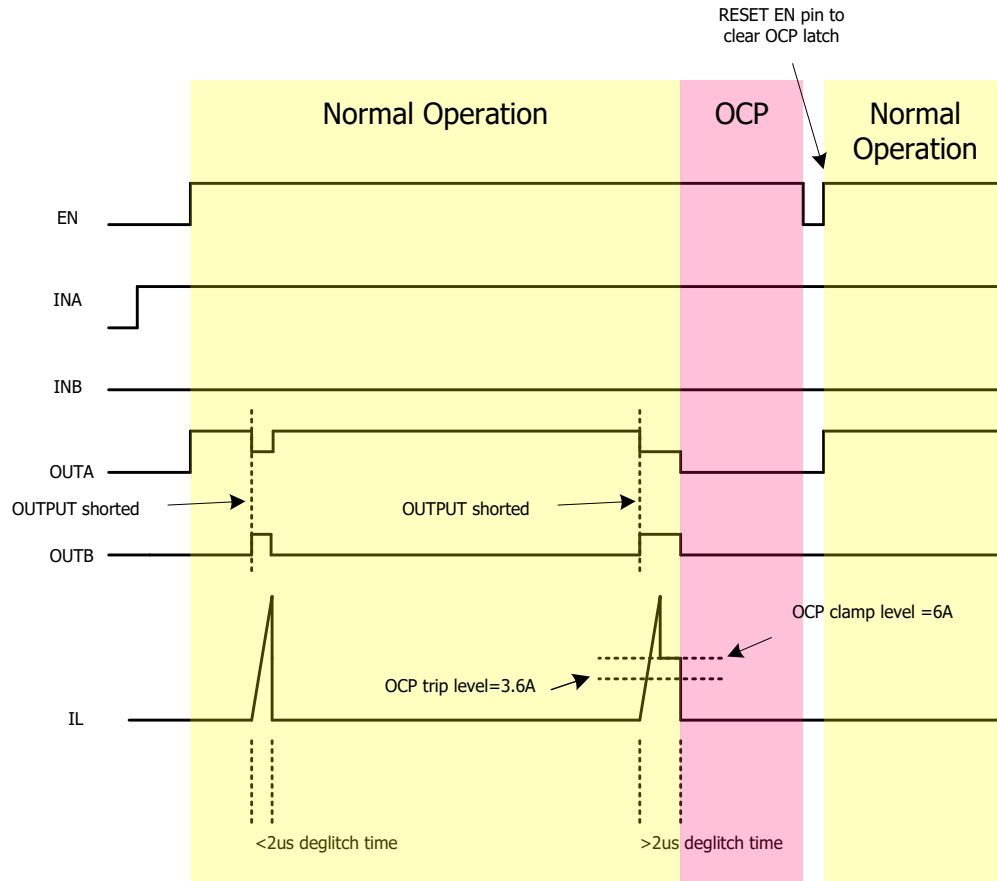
RESET EN pin to clear OCP latch

Normal Operation

OCP

Normal Operation

EN

INA

INB

OUTA

OUTPUT shorted

OUTPUT shorted

OUTB

OCP clamp level =6A

OCP trip level=3.6A

IL

<2us deglitch time

>2us deglitch time